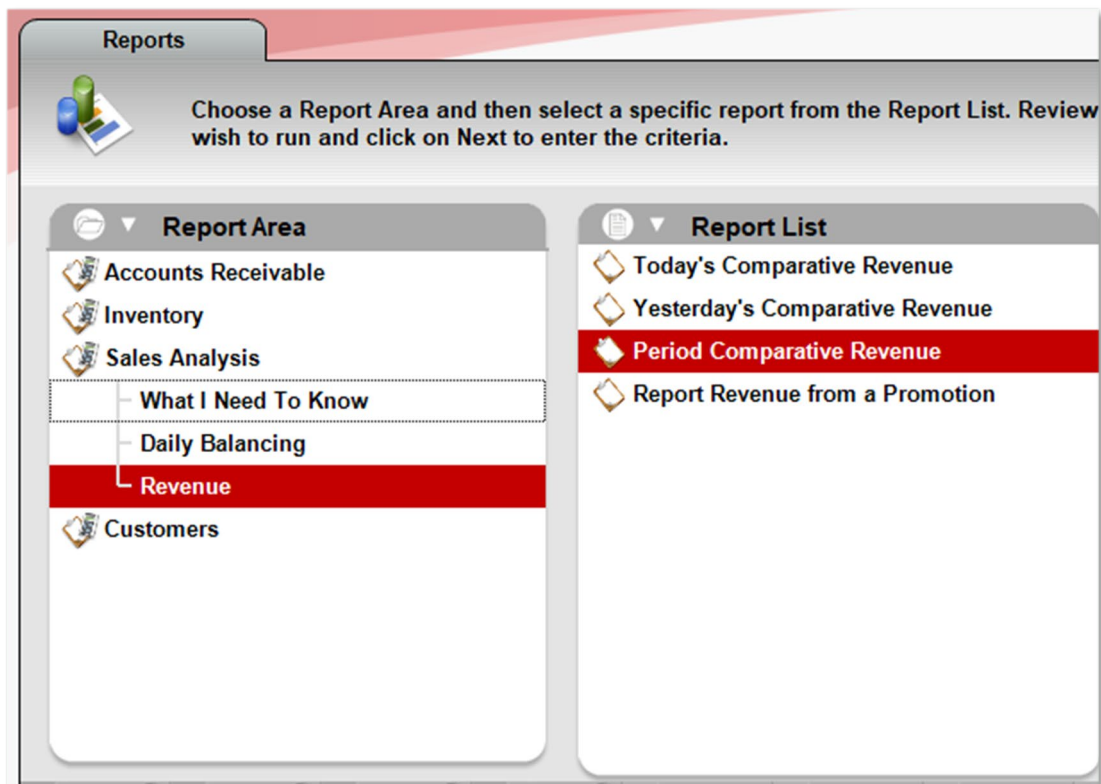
Reports

Choose a Report Area and then select a specific report from the Report List. Review wish to run and click on Next to enter the criteria.

Report Area

Accounts Receivable
Inventory
Sales Analysis
What I Need To Know
Daily Balancing
Revenue
Customers

Report List

Today's Comparative Revenue
Yesterday's Comparative Revenue
Period Comparative Revenue
Report Revenue from a Promotion